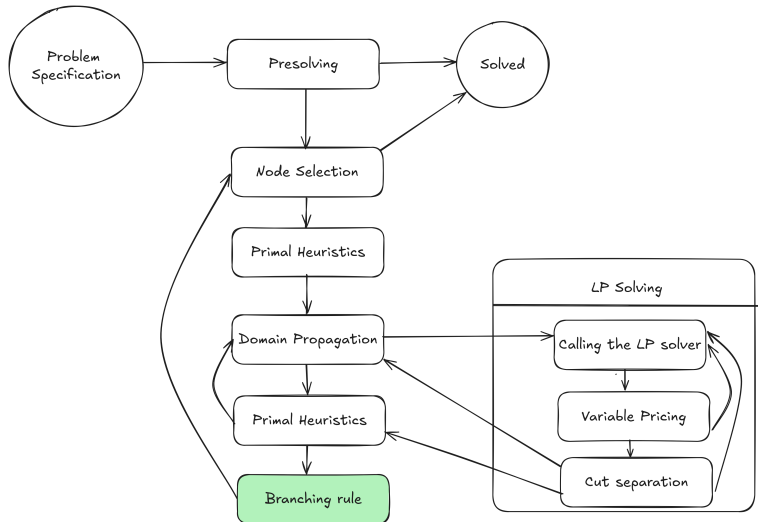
Problem Specification

Presolving

Solved

Node Selection

Primal Heuristics

LP Solving

Domain Propagation

Calling the LP solver

Variable Pricing

Primal Heuristics

Cut separation

Branching rule